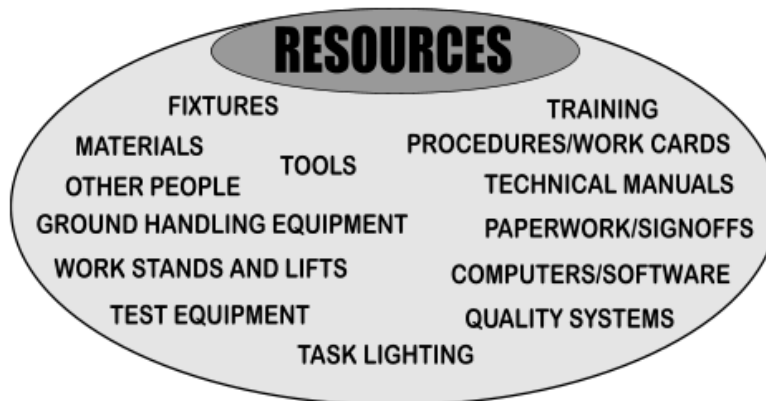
RESOURCES

FIXTURES
TRAINING
MATERIALS
TOOLS
PROCEDURES/WORK CARDS
OTHER PEOPLE
TECHNICAL MANUALS
GROUND HANDLING EQUIPMENT
PAPERWORK/SIGNOFFS
WORK STANDS AND LIFTS
COMPUTERS/SOFTWARE
TEST EQUIPMENT
QUALITY SYSTEMS
TASK LIGHTING